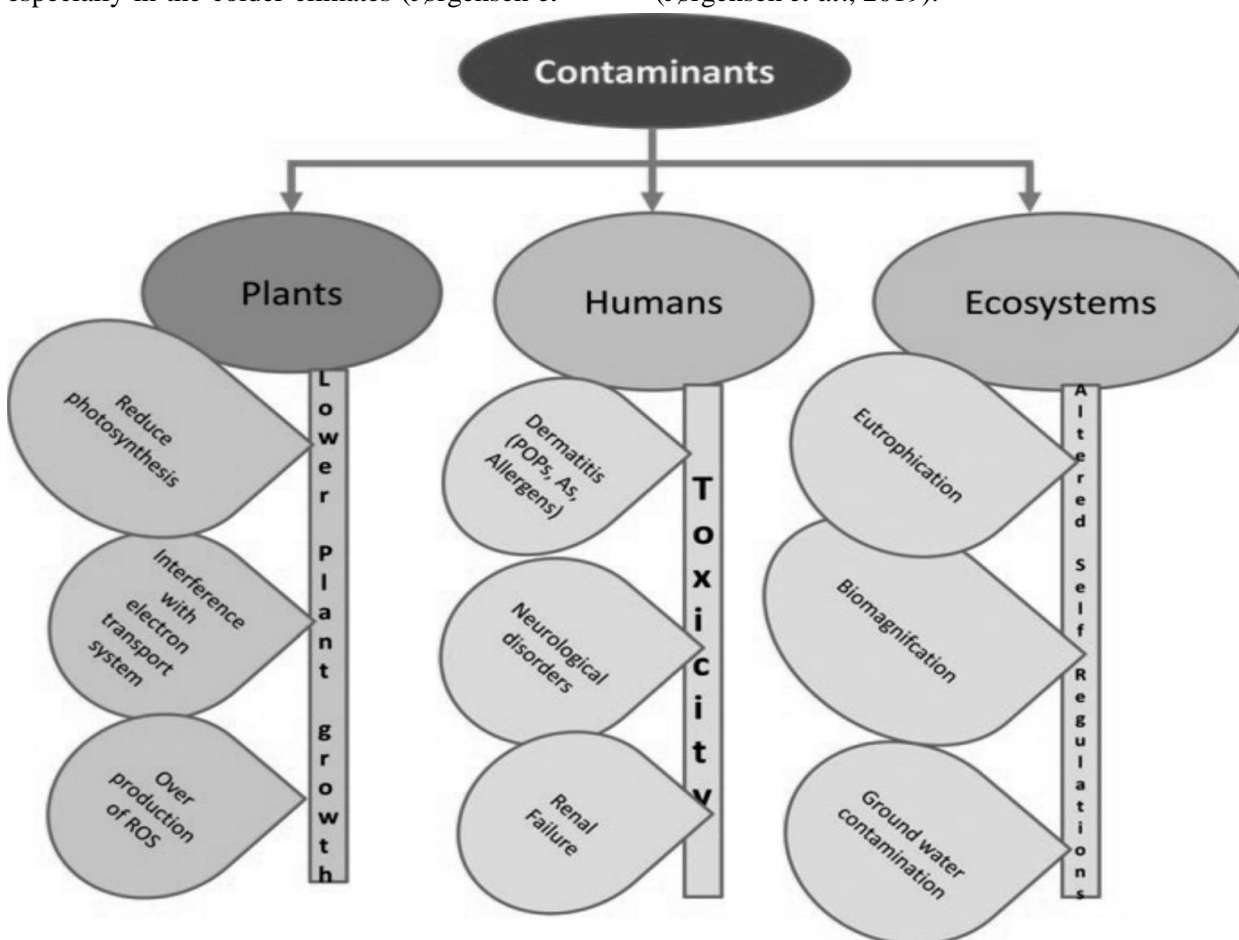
especially in the colder climates ([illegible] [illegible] et al., 2019).

Contaminants

Plants

Humans

Ecosystems

Reduce photosynthesis

Interference with electron transport system

Over production of ROS

Lower Plant growth

Dermatitis (POPs, As, Allergens)

Neurological disorders

Renal Failure

Toxicity

Eutrophication

Biomagnification

Ground water contamination

Altered Self Regulations